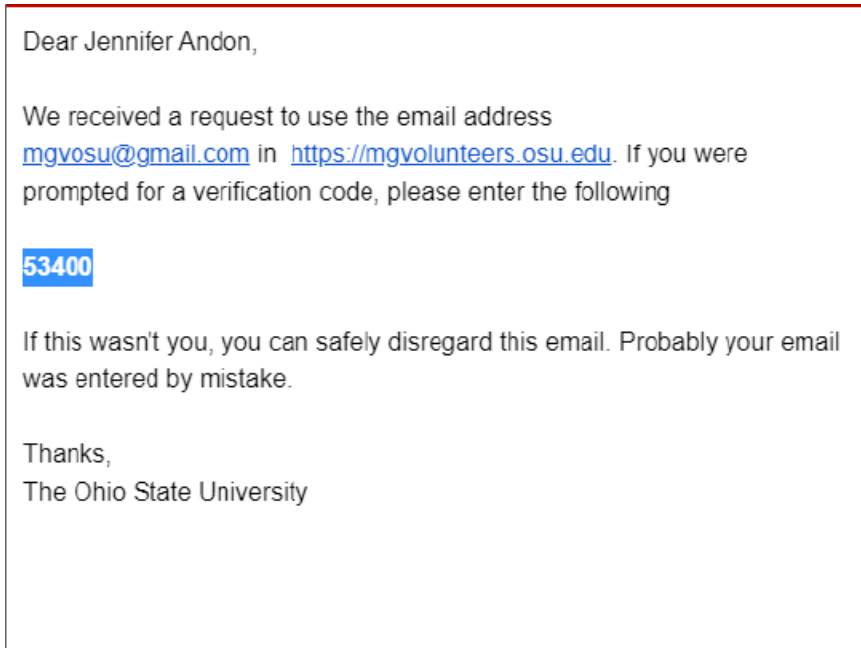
Dear Jennifer Andon,

We received a request to use the email address mgvosu@gmail.com in https://mgvolunteers.osu.edu. If you were prompted for a verification code, please enter the following

53400

If this wasn't you, you can safely disregard this email. Probably your email was entered by mistake.

Thanks,
The Ohio State University